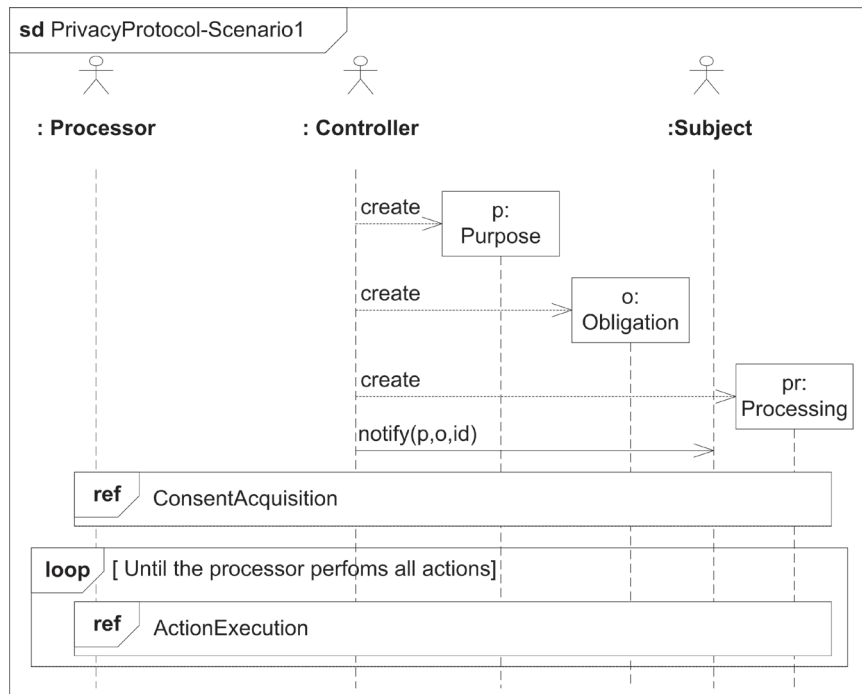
sd PrivacyProtocol-Scenario1

: Processor

: Controller

:Subject

create

p: Purpose

create

o: Obligation

create

pr: Processing

notify(p,o,id)

ref ConsentAcquisition

loop [ Until the processor perfoms all actions]

ref ActionExecution